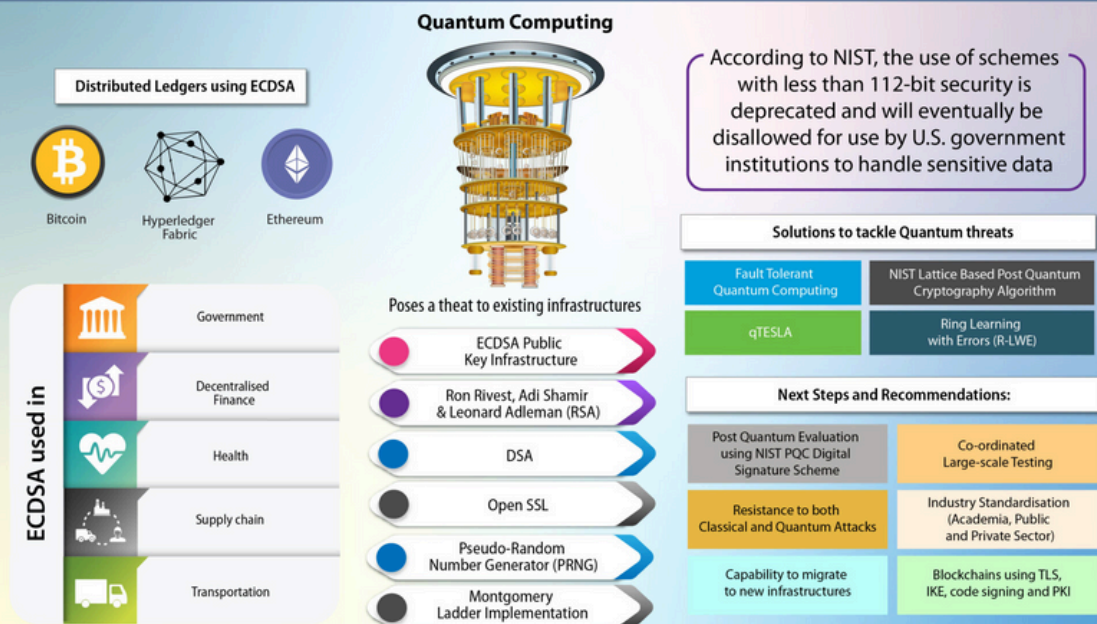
Quantum Computing

Distributed Ledgers using ECDSA

Bitcoin

Hyperledger Fabric

Ethereum

According to NIST, the use of schemes with less than 112-bit security is deprecated and will eventually be disallowed for use by U.S. government institutions to handle sensitive data

Solutions to tackle Quantum threats

| Fault Tolerant Quantum Computing | NIST Lattice Based Post Quantum Cryptography Algorithm |
|---|---|
| qTESLA | Ring Learning with Errors (R-LWE) |

ECDSA used in

Government

Decentralised Finance

Health

Supply chain

Transportation

Poses a theat to existing infrastructures

ECDSA Public Key Infrastructure

Ron Rivest, Adi Shamir & Leonard Adleman (RSA)

DSA

Open SSL

Pseudo-Random Number Generator (PRNG)

Montgomery Ladder Implementation

Next Steps and Recommendations:

| Post Quantum Evaluation using NIST PQC Digital Signature Scheme | Co-ordinated Large-scale Testing |
|---|---|
| Resistance to both Classical and Quantum Attacks | Industry Standardisation (Academia, Public and Private Sector) |
| Capability to migrate to new infrastructures | Blockchains using TLS, IKE, code signing and PKI |